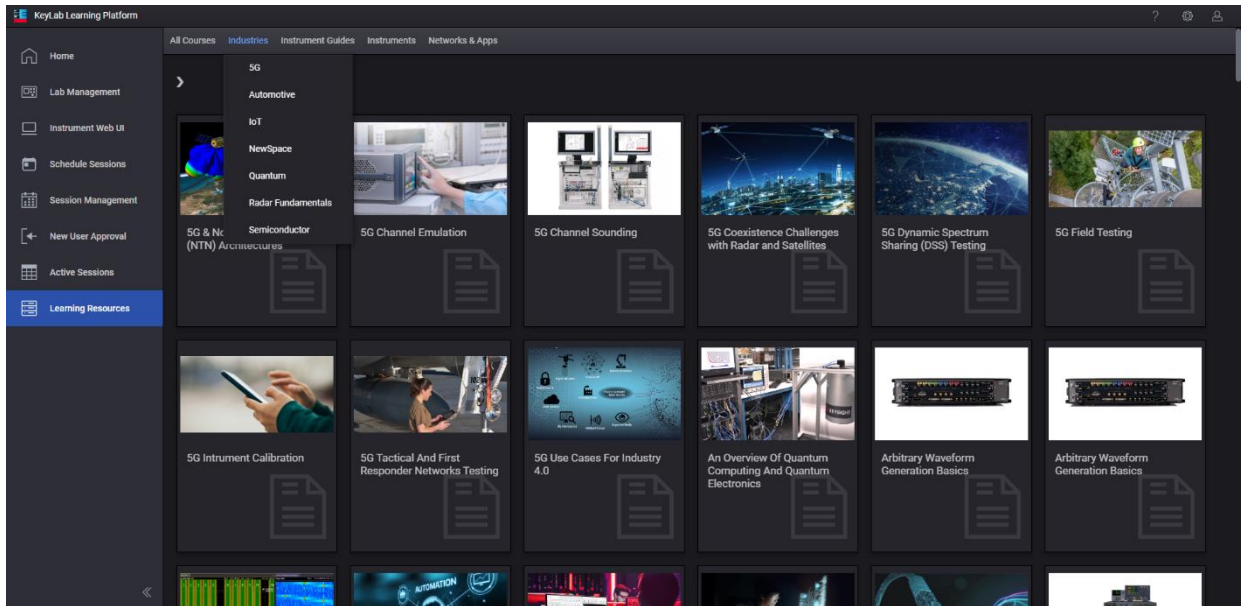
KeyLab Learning Platform

Home

Lab Management

Instrument Web UI

Schedule Sessions

Session Management

New User Approval

Active Sessions

Learning Resources

All Courses Industries Instrument Guides Instruments Networks & Apps

5G

Automotive

IoT

NewSpace

Quantum

Radar Fundamentals

Semiconductor

5G & No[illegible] (NTN) Architectures

5G Channel Emulation

5G Channel Sounding

5G Coexistence Challenges with Radar and Satellites

5G Dynamic Spectrum Sharing (DSS) Testing

5G Field Testing

5G Intrument Calibration

5G Tactical And First Responder Networks Testing

5G Use Cases For Industry 4.0

An Overview Of Quantum Computing And Quantum Electronics

Arbitrary Waveform Generation Basics

Arbitrary Waveform Generation Basics

AUTOMATION